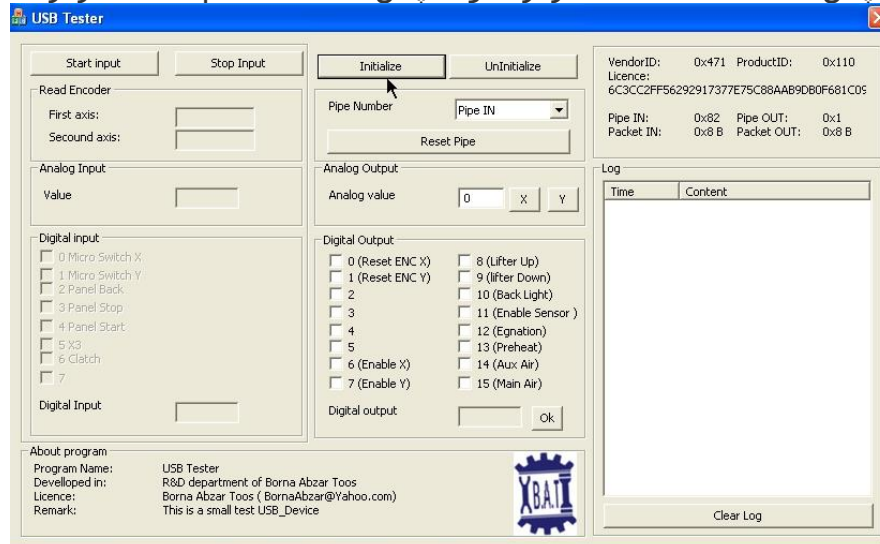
USB Tester

Start input
Stop Input
Initialize
UnInitialize
VendorID: 0x471 ProductID: 0x110
Licence:
6C3CC2FF56292917377E75C88AAB9DB0F681C09

Read Encoder
First axis:
Secound axis:
Pipe Number
Pipe IN
Reset Pipe
Pipe IN: 0x82 Pipe OUT: 0x1
Packet IN: 0x8 B Packet OUT: 0x8 B

Analog Input
Value
Analog Output
Analog value
0
X
Y
Log
| Time | Content |
|---|---|

Digital input
0 Micro Switch X
1 Micro Switch Y
2 Panel Back
3 Panel Stop
4 Panel Start
5 X3
6 Clatch
7
Digital Input

Digital Output
0 (Reset ENC X)
1 (Reset ENC Y)
2
3
4
5
6 (Enable X)
7 (Enable Y)
8 (Lifter Up)
9 (lifter Down)
10 (Back Light)
11 (Enable Sensor )
12 (Egnation)
13 (Preheat)
14 (Aux Air)
15 (Main Air)
Digital output
Ok

About program
Program Name: USB Tester
Develloped in: R&D department of Borna Abzar Toos
Licence: Borna Abzar Toos ( BornaAbzar@Yahoo.com)
Remark: This is a small test USB_Device
BAT
Clear Log